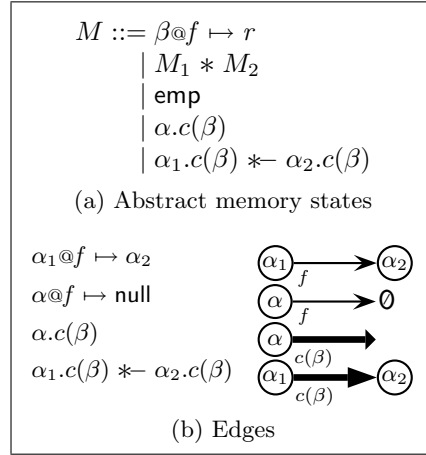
$M ::= \beta@f \mapsto r$
$\mid M_1 * M_2$
$\mid \mathsf{emp}$
$\mid \alpha.c(\beta)$
$\mid \alpha_1.c(\beta) \ast\!\!- \alpha_2.c(\beta)$

(a) Abstract memory states

$\alpha_1@f \mapsto \alpha_2$

$\alpha@f \mapsto \mathsf{null}$

$\alpha.c(\beta)$

$\alpha_1.c(\beta) \ast\!\!- \alpha_2.c(\beta)$

$\alpha_1$ $f$ $\alpha_2$

$\alpha$ $f$ $\emptyset$

$\alpha$ $c(\beta)$

$\alpha_1$ $c(\beta)$ $\alpha_2$

(b) Edges